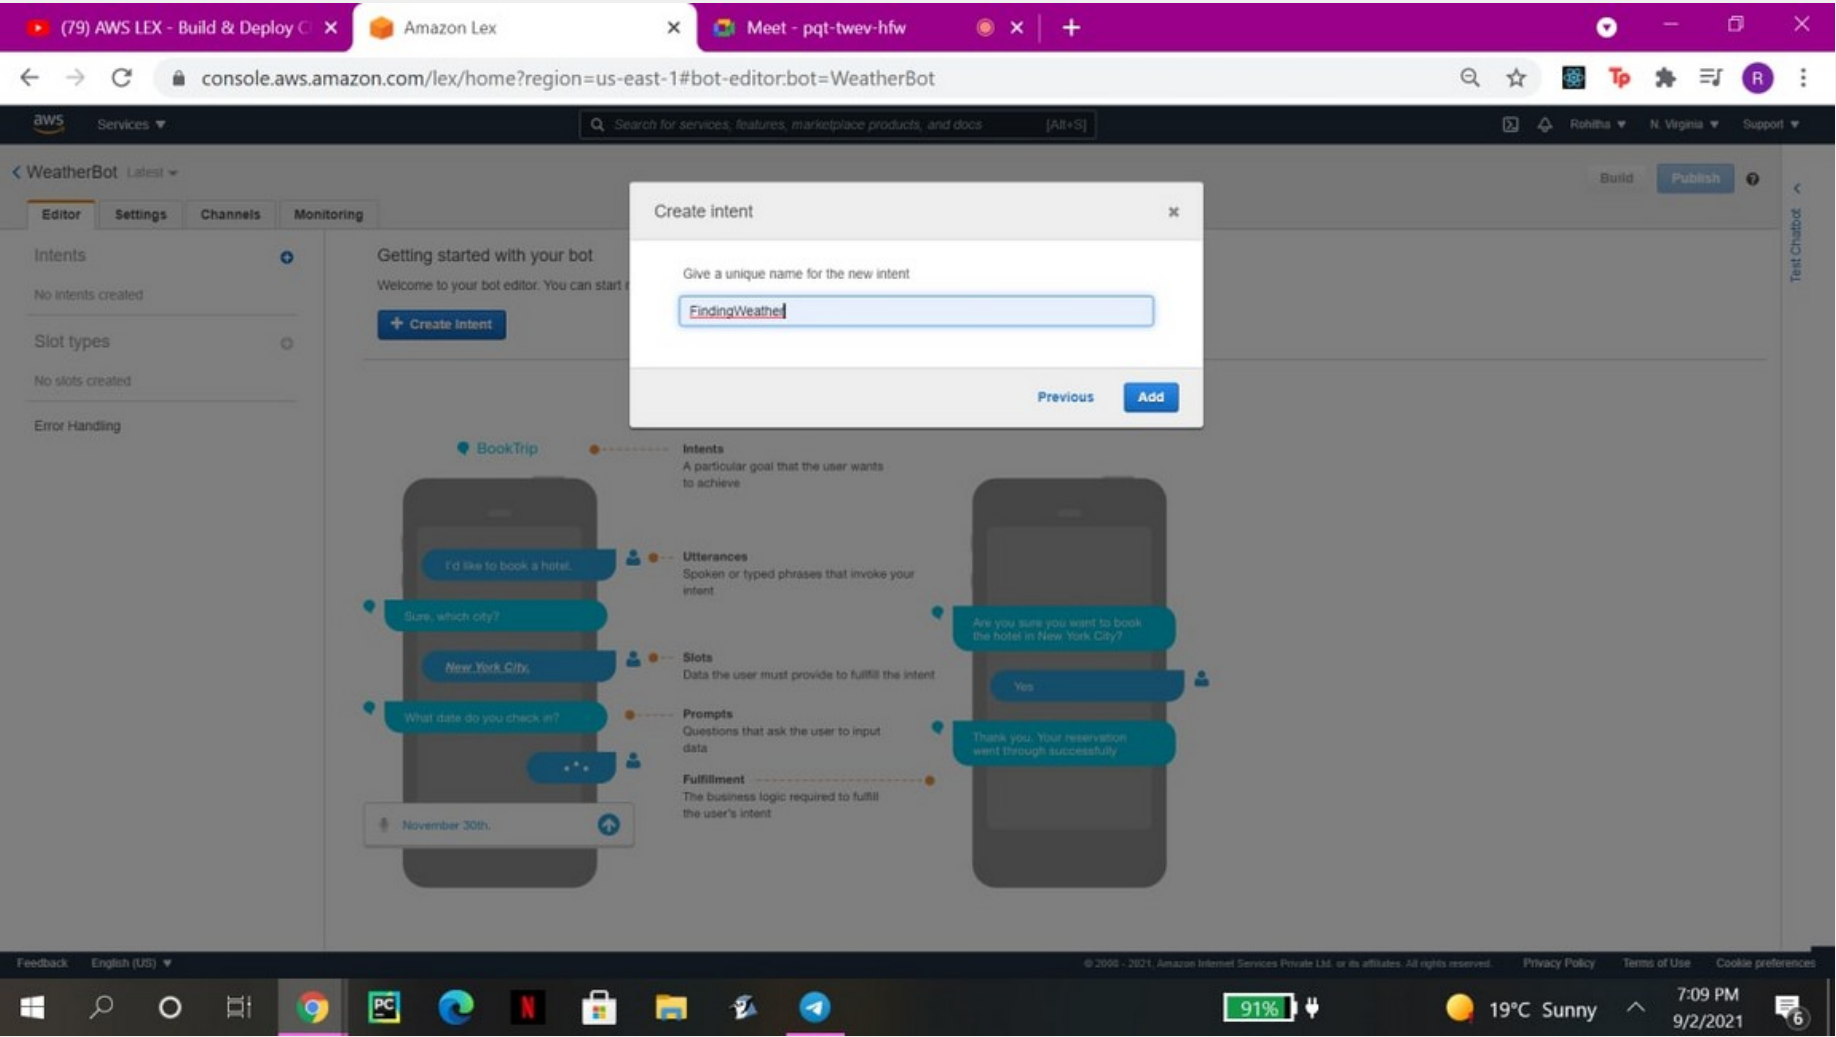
(79) AWS LEX - Build & Deploy C
Amazon Lex
Meet - pqt-twev-hfw

console.aws.amazon.com/lex/home?region=us-east-1#bot-editor:bot=WeatherBot

aws Services ▼
Search for services, features, marketplace products, and docs [Alt+S]
Rohitha ▼ N. Virginia ▼ Support ▼

WeatherBot Latest
Build Publish

Editor Settings Channels Monitoring

Intents
No intents created
Slot types
No slots created
Error Handling

Getting started with your bot
Welcome to your bot editor. You can start
+ Create intent

Create intent
Give a unique name for the new intent
FindingWeather
Previous Add

BookTrip
Intents
A particular goal that the user wants to achieve
I'd like to book a hotel.
Utterances
Spoken or typed phrases that invoke your intent
Sure, which city?
New York City.
Slots
Data the user must provide to fulfill the intent
What date do you check in?
Prompts
Questions that ask the user to input data
Fulfillment
The business logic required to fulfill the user's intent
November 30th.
Are you sure you want to book the hotel in New York City?
Yes
Thank you. Your reservation went through successfully

Test Chatbot

Feedback English (US) ▼
© 2008 - 2021, Amazon Internet Services Private Ltd. or its affiliates. All rights reserved.
Privacy Policy Terms of Use Cookie preferences

91%
19°C Sunny
7:09 PM
9/2/2021